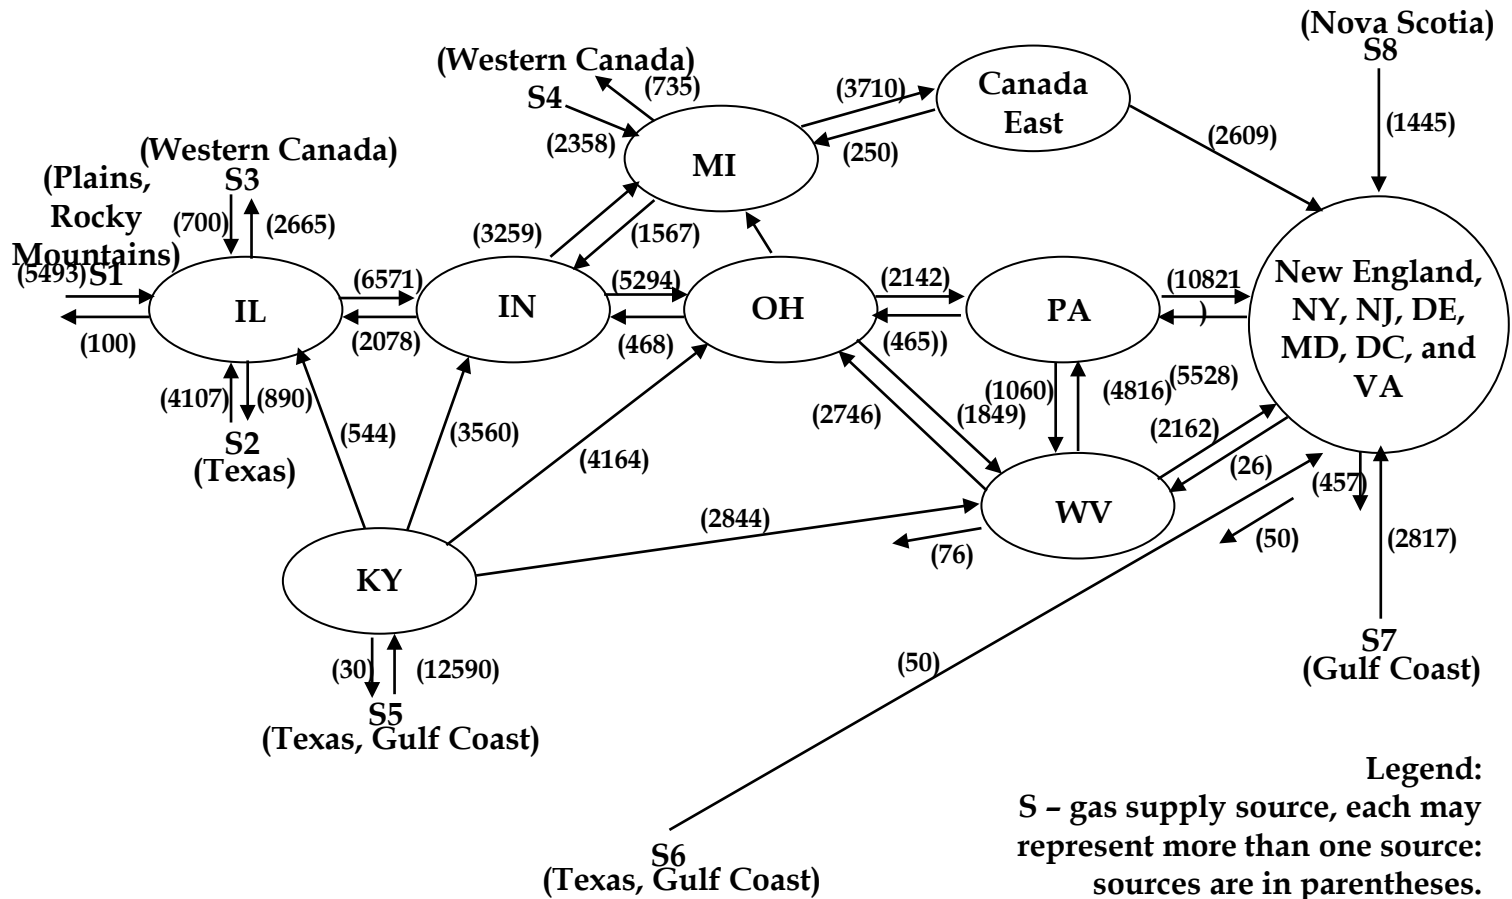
(Nova Scotia)
S8
(Western Canada)
(735)
S4
(3710)
Canada East
(2358)
(250)
(2609)
(1445)
MI
(Western Canada)
S3
(Plains, Rocky Mountains)
(700)
(2665)
(3259)
(1567)
(5493) S1
IL
(6571)
IN
(5294)
OH
(2142)
PA
(10821)
New England, NY, NJ, DE, MD, DC, and VA
(100)
(2078)
(468)
(465))
(4107)
(890)
(1060)
(4816)
(5528)
S2
(Texas)
(544)
(3560)
(2746)
(1849)
(2162)
(4164)
(26)
(457)
(2844)
WV
(76)
(50)
(2817)
KY
(30)
(12590)
S5
(Texas, Gulf Coast)
(50)
S7
(Gulf Coast)
Legend:
S – gas supply source, each may represent more than one source: sources are in parentheses.
S6
(Texas, Gulf Coast)